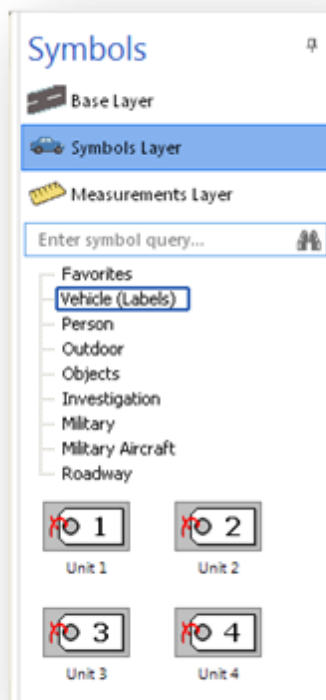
Symbols

Base Layer

Symbols Layer

Measurements Layer

Enter symbol query...

Favorites
Vehicle (Labels)
Person
Outdoor
Objects
Investigation
Military
Military Aircraft
Roadway

1
Unit 1

2
Unit 2

3
Unit 3

4
Unit 4